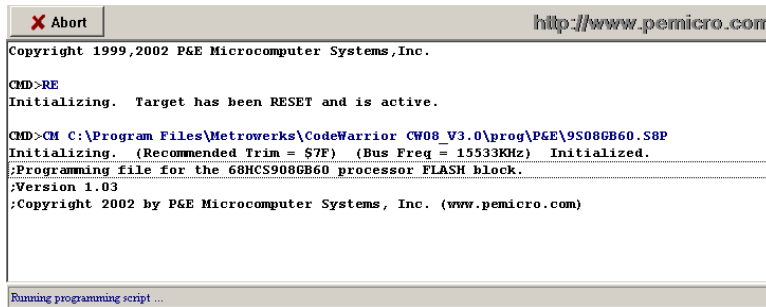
Abort

http://www.pemicro.com

Copyright 1999,2002 P&E Microcomputer Systems,Inc.

CMD>RE
Initializing. Target has been RESET and is active.

CMD>CM C:\Program Files\Metrowerks\CodeWarrior CW08_V3.0\prog\P&E\9S08GB60.S8P
Initializing. (Recommended Trim = $7F) (Bus Freq = 15533KHz) Initialized.
;Programming file for the 68HCS908GB60 processor FLASH block.
;Version 1.03
;Copyright 2002 by P&E Microcomputer Systems, Inc. (www.pemicro.com)

Running programming script ...